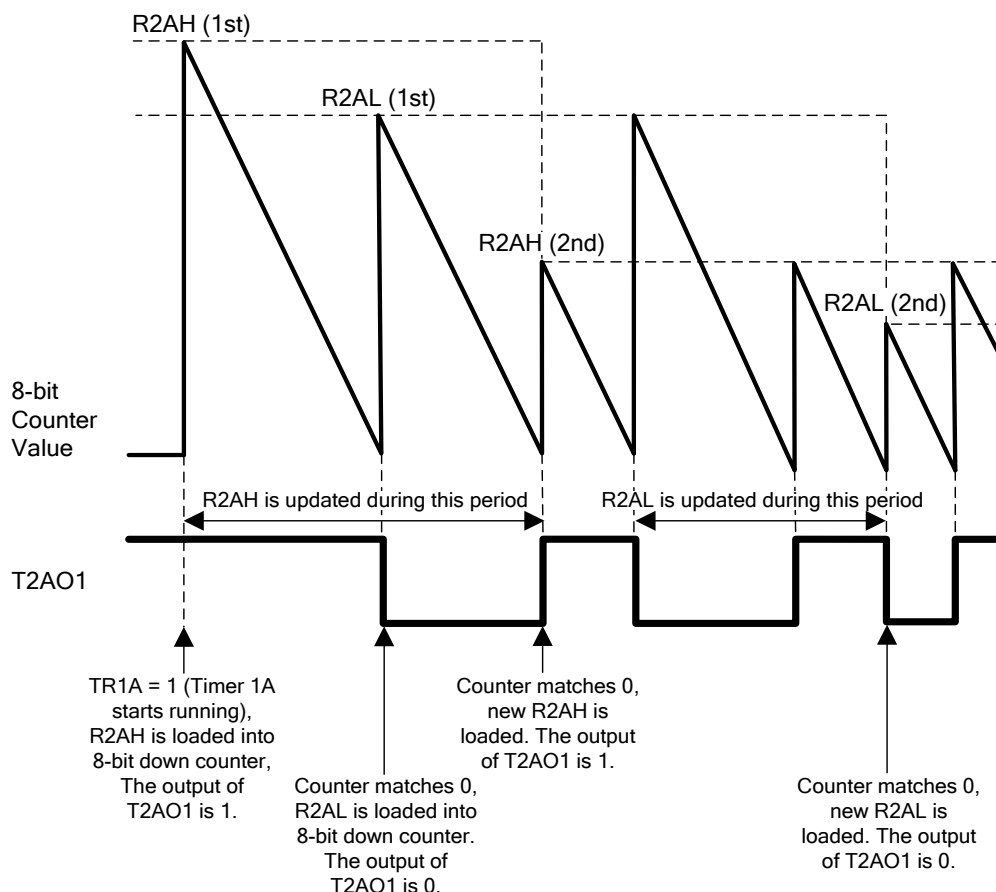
R2AH (1st)

R2AL (1st)

R2AH (2nd)

R2AL (2nd)

8-bit Counter Value

R2AH is updated during this period

R2AL is updated during this period

T2AO1

TR1A = 1 (Timer 1A starts running), R2AH is loaded into 8-bit down counter, The output of T2AO1 is 1.

Counter matches 0, R2AL is loaded into 8-bit down counter. The output of T2AO1 is 0.

Counter matches 0, new R2AH is loaded. The output of T2AO1 is 1.

Counter matches 0, new R2AL is loaded. The output of T2AO1 is 0.